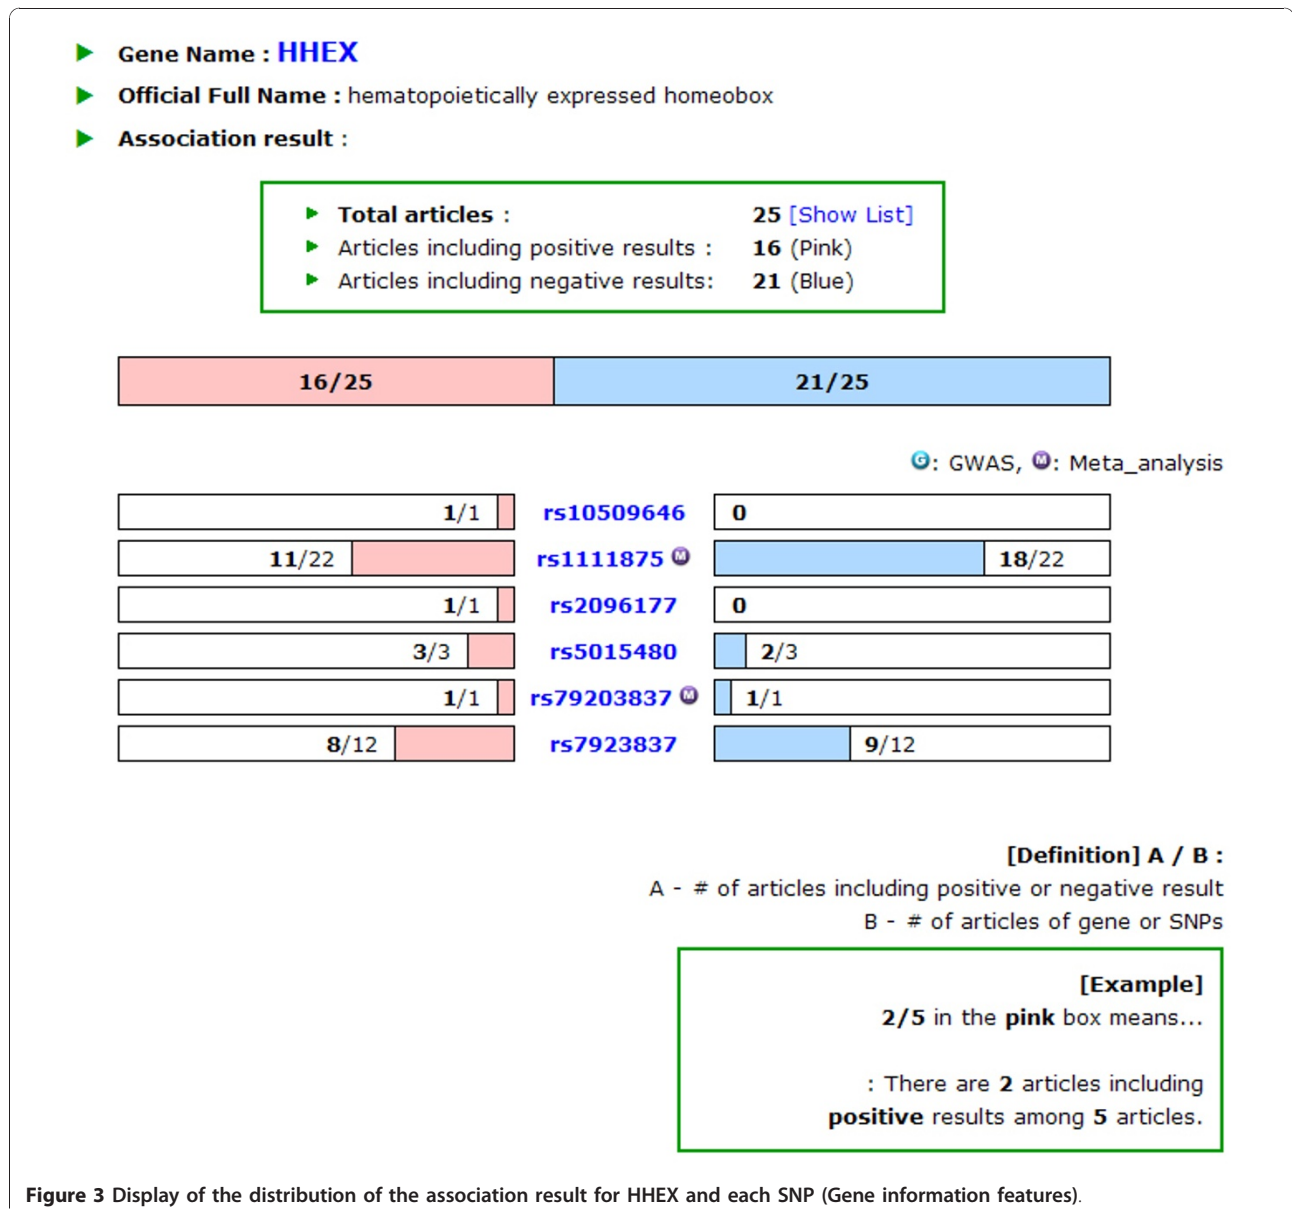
Gene Name : HHEX

Official Full Name : hematopoietically expressed homeobox

Association result :

| | |
|---|---|
| Total articles : | 25 [Show List] |
| Articles including positive results : | 16 (Pink) |
| Articles including negative results: | 21 (Blue) |

16/25 21/25

G: GWAS, M: Meta_analysis

| | | |
|---|---|---|
| 1/1 | rs10509646 | 0 |
| 11/22 | rs1111875 M | 18/22 |
| 1/1 | rs2096177 | 0 |
| 3/3 | rs5015480 | 2/3 |
| 1/1 | rs79203837 M | 1/1 |
| 8/12 | rs7923837 | 9/12 |

[Definition] A / B :
A - # of articles including positive or negative result
B - # of articles of gene or SNPs

[Example]
2/5 in the pink box means...

: There are 2 articles including positive results among 5 articles.

Figure 3 Display of the distribution of the association result for HHEX and each SNP (Gene information features).